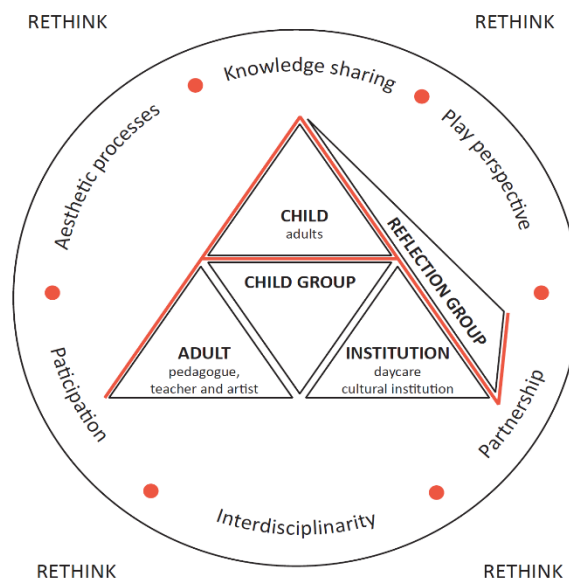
RETHINK

RETHINK

Knowledge sharing

Aesthetic processes

Play perspective

CHILD
adults

REFLECTION GROUP

CHILD GROUP

ADULT
pedagogue, teacher and artist

INSTITUTION
daycare
cultural institution

Paticipation

Partnership

Interdisciplinarity

RETHINK

RETHINK